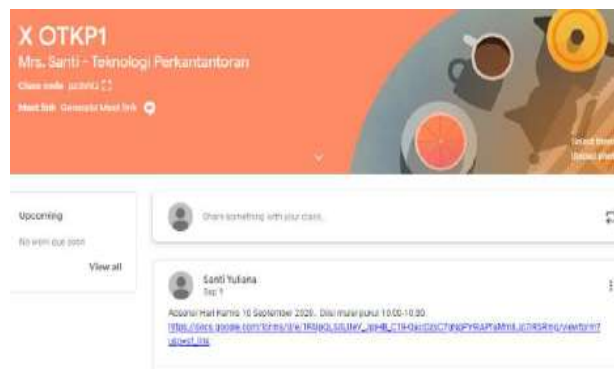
X OTKP1

Mrs. Santi - Teknologi Perkantantoran

Class code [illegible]

Meet link Generate Meet link

Upcoming

No work due soon

View all

Share something with your class...

Santi Yuliana

Sep 1

Absensi Hari Kamis 10 September 2020. Diisi mulai pukul 10.00-10.30

https://docs.google.com/forms/d/e/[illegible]/viewform?usp=sf_link